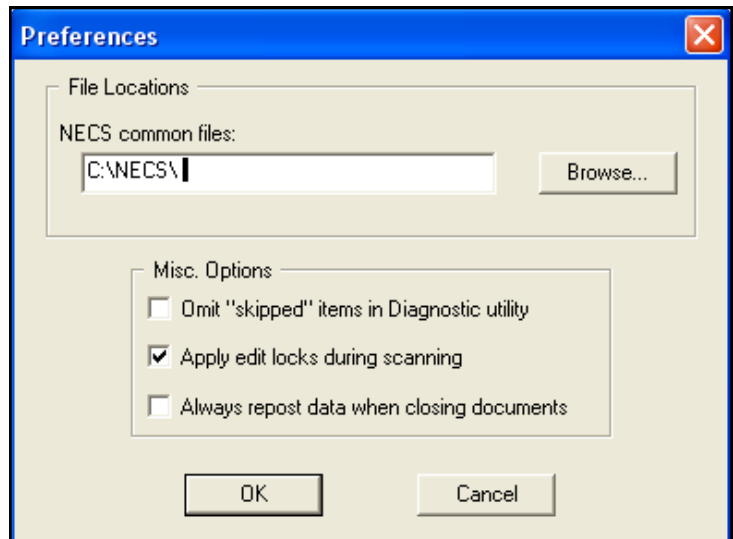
Preferences

File Locations

NECS common files:

C:\NECS\

Browse...

Misc. Options

Omit "skipped" items in Diagnostic utility

Apply edit locks during scanning

Always repost data when closing documents

OK

Cancel